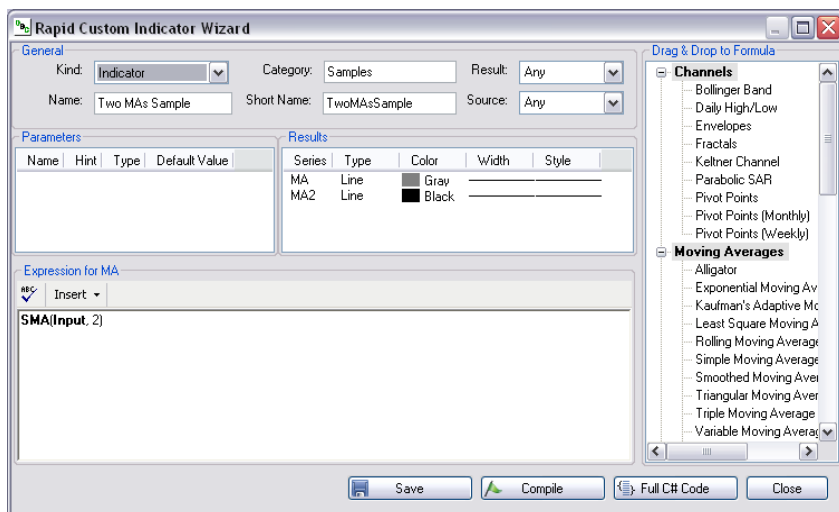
Rapid Custom Indicator Wizard

General

Kind: Indicator

Category: Samples

Result: Any

Name: Two MAs Sample

Short Name: TwoMAsSample

Source: Any

Parameters

| Name | Hint | Type | Default Value |
|---|---|---|---|

Results

| Series | Type | Color | Width | Style |
|---|---|---|---|---|
| MA | Line | Gray | | |
| MA2 | Line | Black | | |

Expression for MA

Insert

SMA(Input, 2)

Drag & Drop to Formula

Channels
Bollinger Band
Daily High/Low
Envelopes
Fractals
Keltner Channel
Parabolic SAR
Pivot Points
Pivot Points (Monthly)
Pivot Points (Weekly)
Moving Averages
Alligator
Exponential Moving Ave
Kaufman's Adaptive Mo
Least Square Moving A
Rolling Moving Average
Simple Moving Average
Smoothed Moving Aver
Triangular Moving Aver
Triple Moving Average
Variable Moving Averag

Save
Compile
Full C# Code
Close